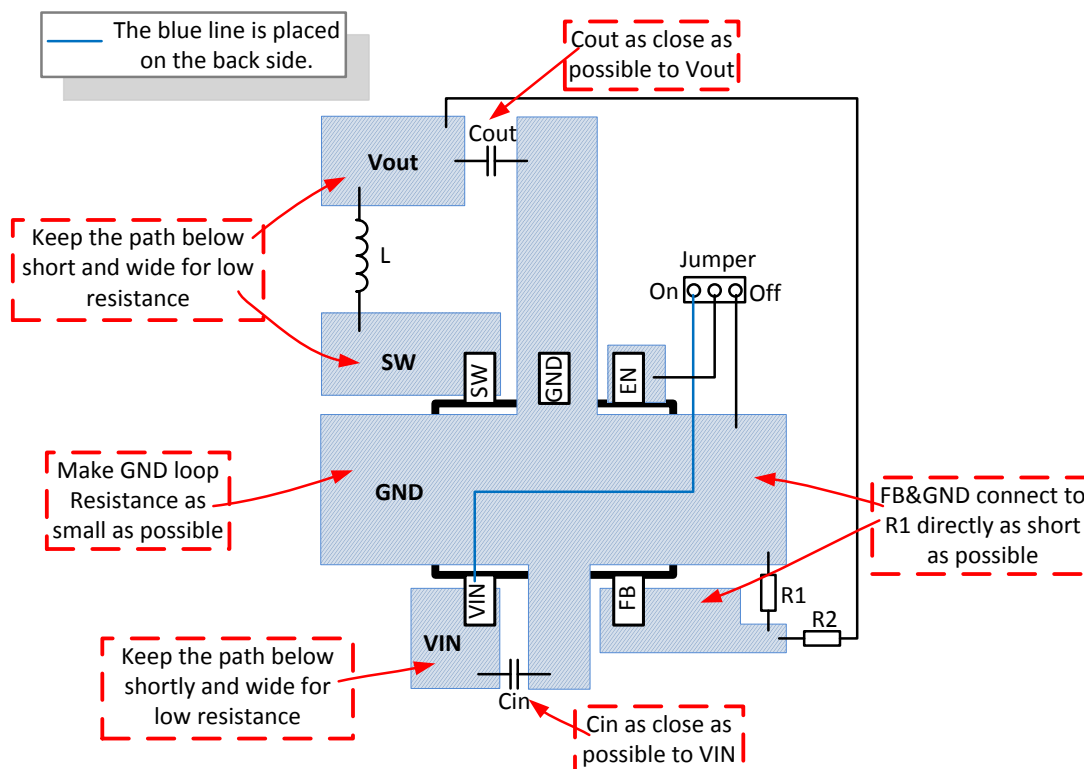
The blue line is placed on the back side.

Cout as close as possible to Vout

Cout

Vout

Keep the path below short and wide for low resistance

L

Jumper

On

Off

SW

SW

GND

EN

GND

Make GND loop Resistance as small as possible

FB&GND connect to R1 directly as short as possible

VIN

FB

R1

R2

VIN

Keep the path below shortly and wide for low resistance

Cin

Cin as close as possible to VIN